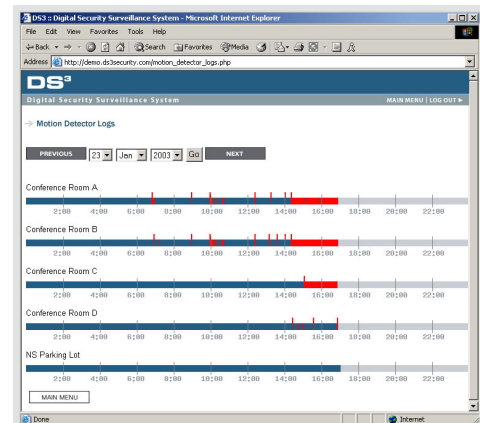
DS3 :: Digital Security Surveillance System - Microsoft Internet Explorer

File Edit View Favorites Tools Help

Back Search Favorites Media

Address http://demo.ds3security.com/motion_detector_logs.php

DS3

Digital Security Surveillance System

MAIN MENU | LOG OUT

Motion Detector Logs

PREVIOUS 23 Jan 2003 Go NEXT

Conference Room A

2:00 4:00 6:00 8:00 10:00 12:00 14:00 16:00 18:00 20:00 22:00

Conference Room B

2:00 4:00 6:00 8:00 10:00 12:00 14:00 16:00 18:00 20:00 22:00

Conference Room C

2:00 4:00 6:00 8:00 10:00 12:00 14:00 16:00 18:00 20:00 22:00

Conference Room D

2:00 4:00 6:00 8:00 10:00 12:00 14:00 16:00 18:00 20:00 22:00

NS Parking Lot

2:00 4:00 6:00 8:00 10:00 12:00 14:00 16:00 18:00 20:00 22:00

MAIN MENU

Done

Internet